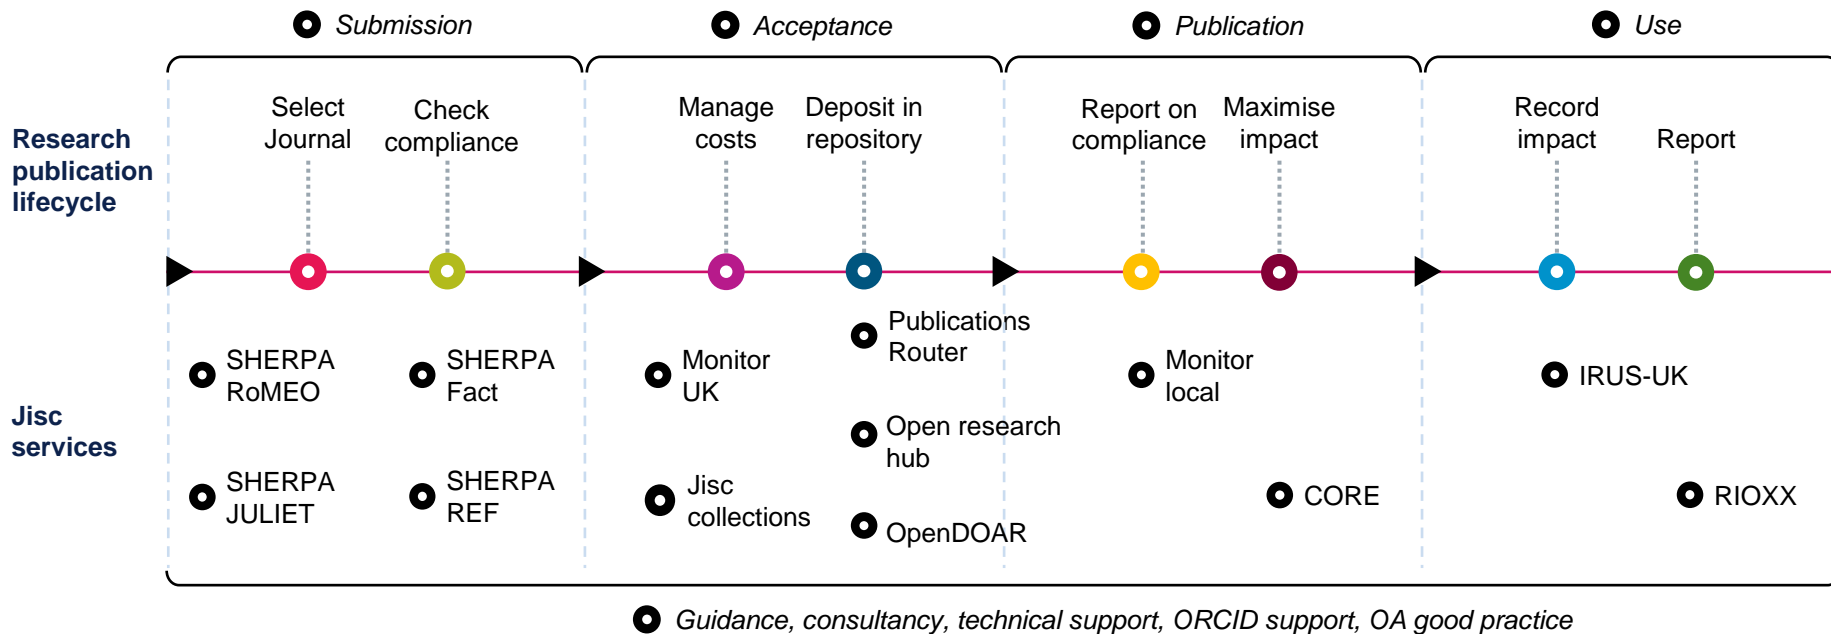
Submission

Acceptance

Publication

Use

Research publication lifecycle

Select Journal

Check compliance

Manage costs

Deposit in repository

Report on compliance

Maximise impact

Record impact

Report

Jisc services

SHERPA RoMEO

SHERPA Fact

Monitor UK

Publications Router

Monitor local

IRUS-UK

Open research hub

SHERPA JULIET

SHERPA REF

Jisc collections

CORE

RIOXX

OpenDOAR

Guidance, consultancy, technical support, ORCID support, OA good practice